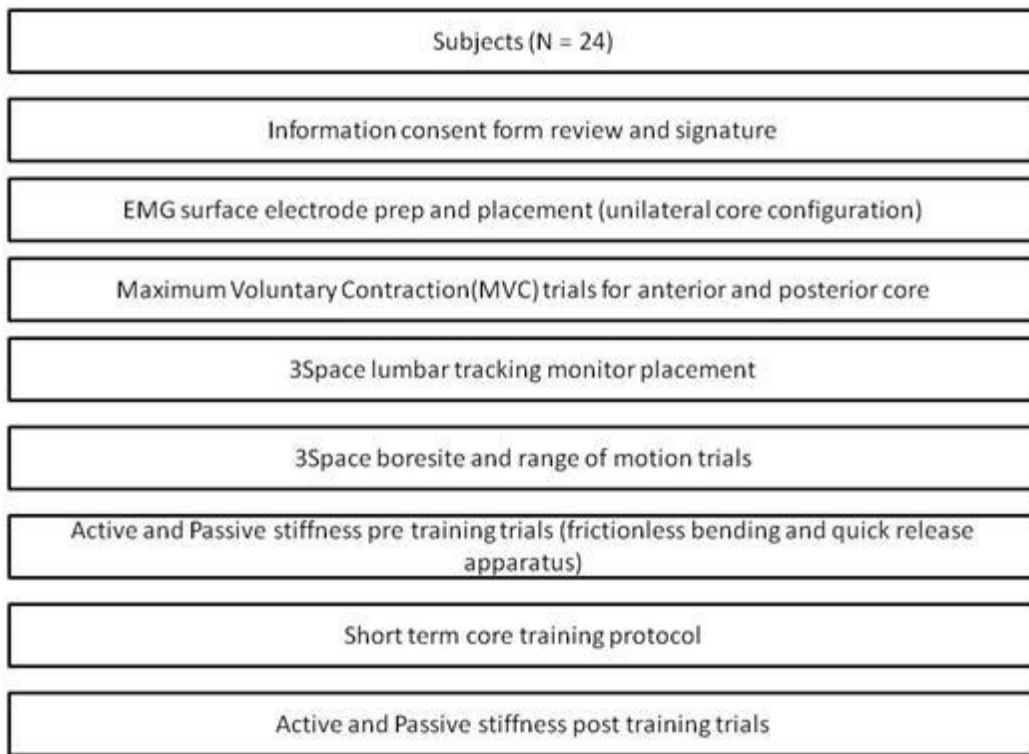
Subjects (N = 24)

Information consent form review and signature

EMG surface electrode prep and placement (unilateral core configuration)

Maximum Voluntary Contraction(MVC) trials for anterior and posterior core

3Space lumbar tracking monitor placement

3Space boresite and range of motion trials

Active and Passive stiffness pre training trials (frictionless bending and quick release apparatus)

Short term core training protocol

Active and Passive stiffness post training trials